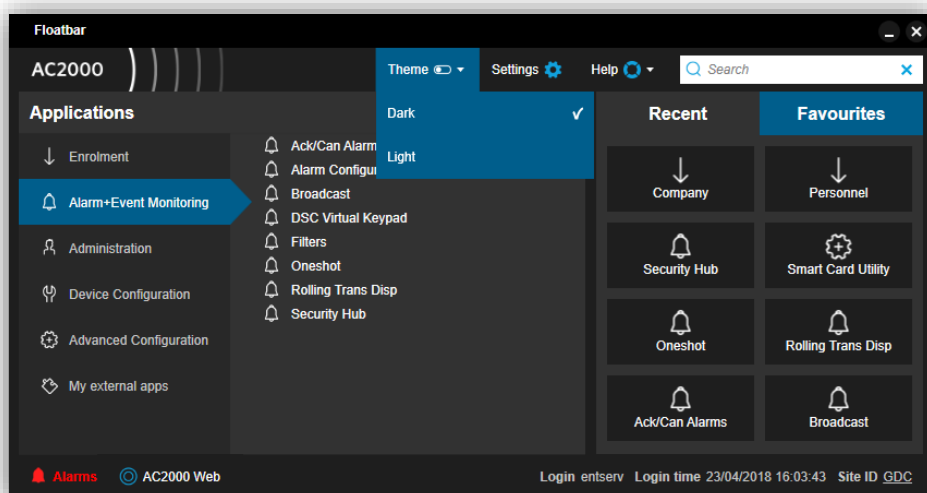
Floatbar

AC2000

Theme

Settings

Help

Search

Applications

Dark ✓

Light

Recent

Favourites

Enrolment

Alarm+Event Monitoring

Administration

Device Configuration

Advanced Configuration

My external apps

Ack/Can Alarm

Alarm Configur

Broadcast

DSC Virtual Keypad

Filters

Oneshot

Rolling Trans Disp

Security Hub

Company

Personnel

Security Hub

Smart Card Utility

Oneshot

Rolling Trans Disp

Ack/Can Alarms

Broadcast

Alarms

AC2000 Web

Login entserv Login time 23/04/2018 16:03:43 Site ID GDC